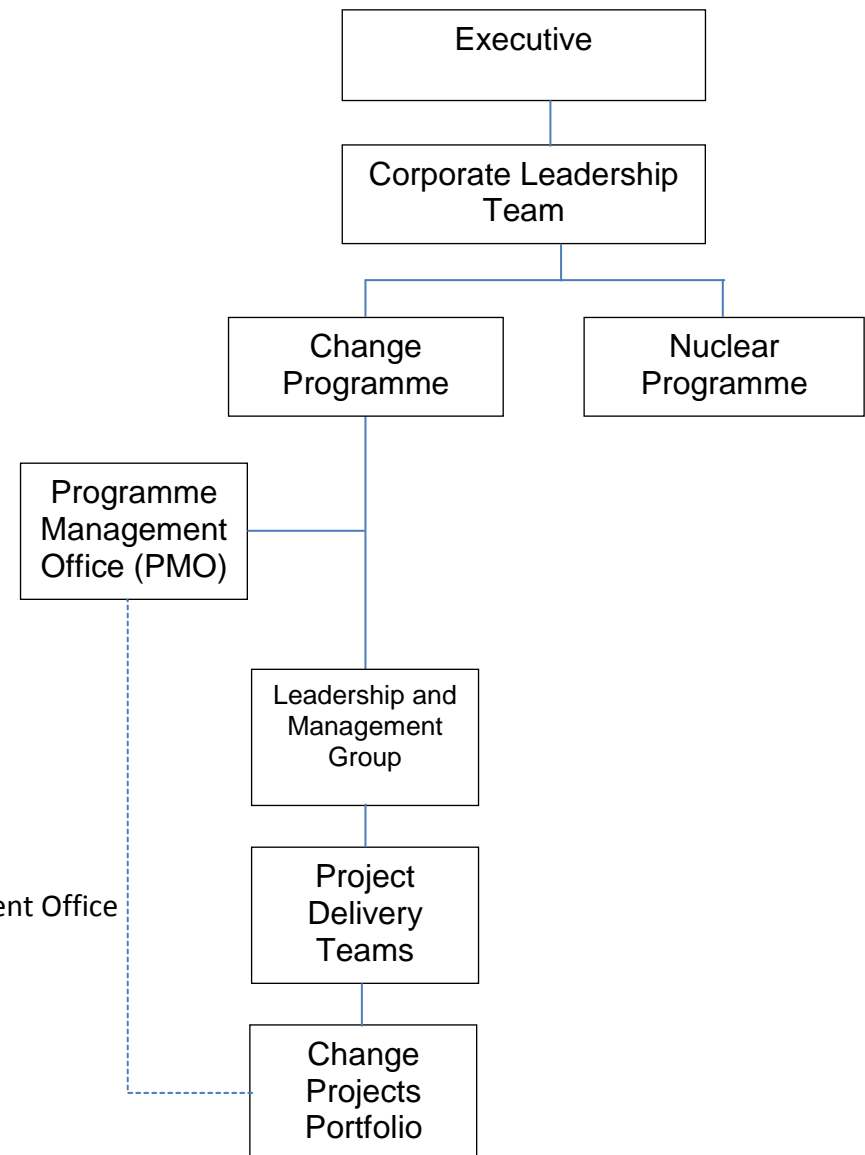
Executive

Corporate Leadership Team

Change Programme

Nuclear Programme

Programme Management Office (PMO)

Leadership and Management Group

Project Delivery Teams

ent Office

Change Projects Portfolio